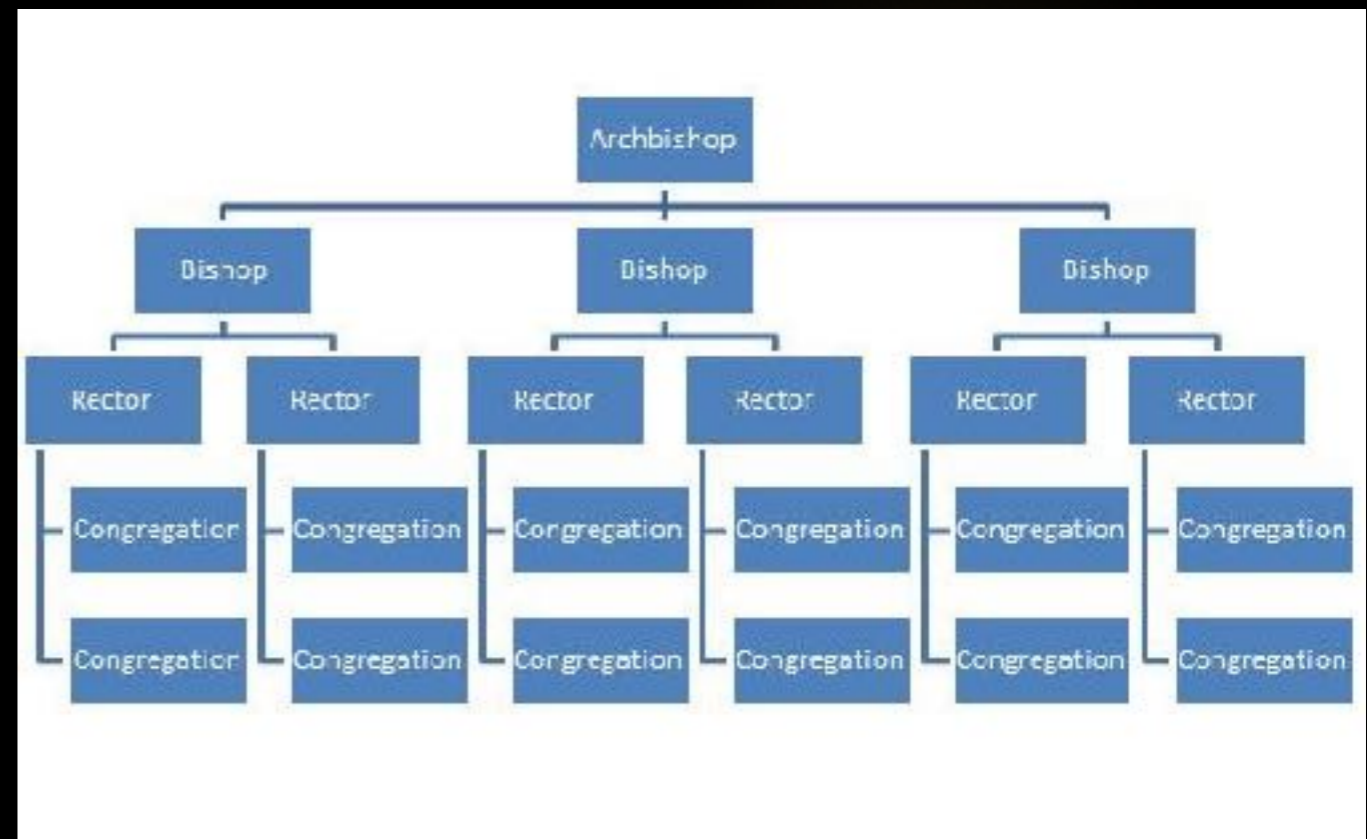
Archbishop

Bishop
Rector
Congregation
Congregation
Rector
Congregation
Congregation

Bishop
Rector
Congregation
Congregation
Rector
Congregation
Congregation

Bishop
Rector
Congregation
Congregation
Rector
Congregation
Congregation